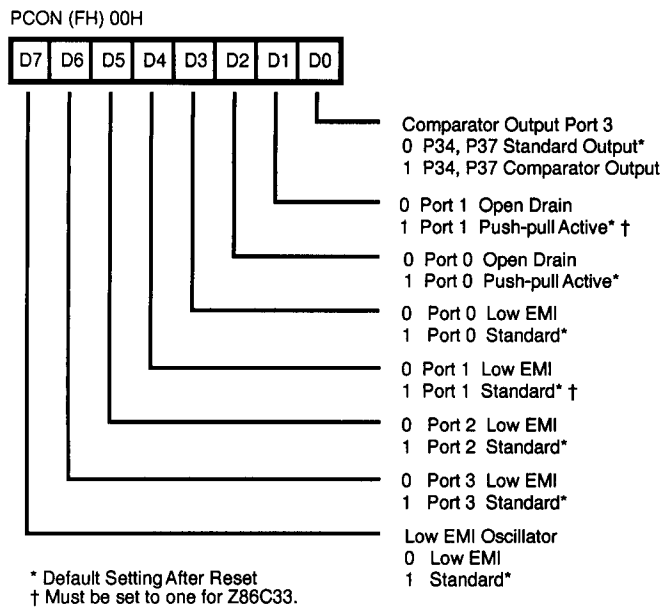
PCON (FH) 00H

D7 D6 D5 D4 D3 D2 D1 D0

Comparator Output Port 3
0 P34, P37 Standard Output*
1 P34, P37 Comparator Output

0 Port 1 Open Drain
1 Port 1 Push-pull Active* †

0 Port 0 Open Drain
1 Port 0 Push-pull Active*

0 Port 0 Low EMI
1 Port 0 Standard*

0 Port 1 Low EMI
1 Port 1 Standard* †

0 Port 2 Low EMI
1 Port 2 Standard*

0 Port 3 Low EMI
1 Port 3 Standard*

Low EMI Oscillator
0 Low EMI
1 Standard*

* Default Setting After Reset
† Must be set to one for Z86C33.